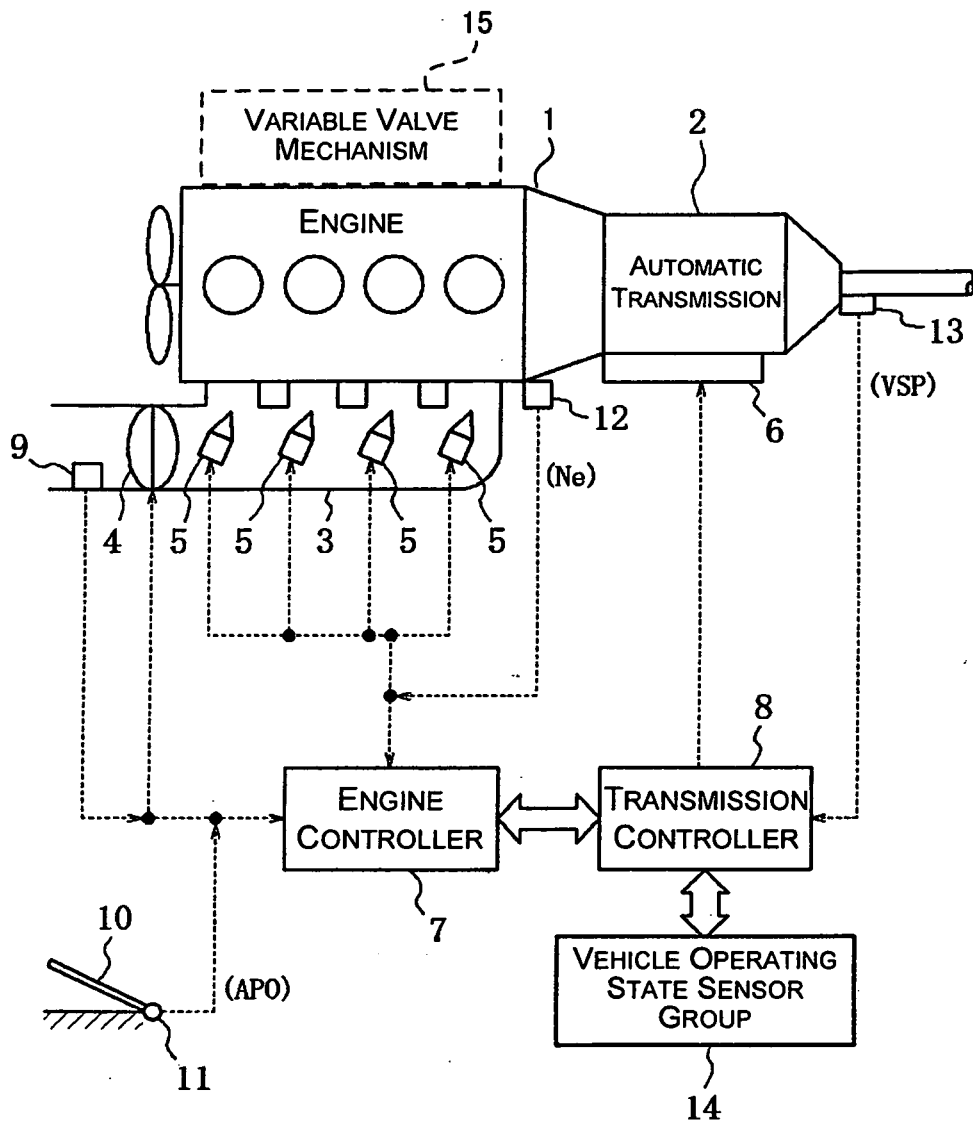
15

VARIABLE VALVE MECHANISM

1

2

ENGINE

AUTOMATIC TRANSMISSION

13

(VSP)

12

6

9

4

5

5

3

5

5

(Ne)

8

ENGINE CONTROLLER

TRANSMISSION CONTROLLER

7

10

(APO)

11

VEHICLE OPERATING STATE SENSOR GROUP

14